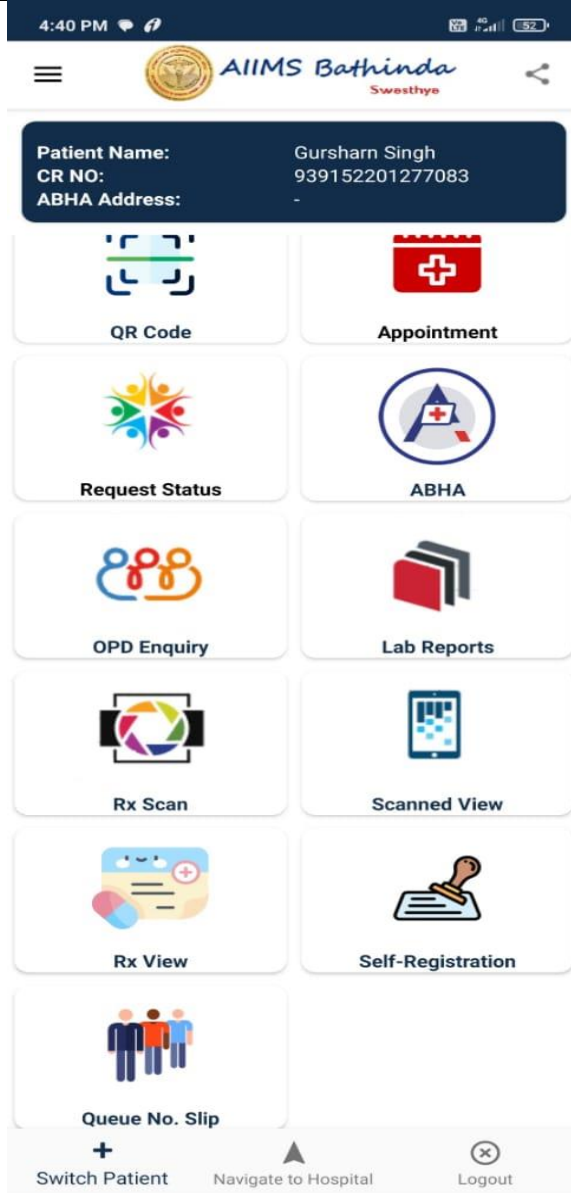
4:40 PM

52

AIIMS Bathinda
Swesthye

Patient Name: Gursharn Singh
CR NO: 939152201277083
ABHA Address: -

QR Code

Appointment

Request Status

ABHA

OPD Enquiry

Lab Reports

Rx Scan

Scanned View

Rx View

Self-Registration

Queue No. Slip

Switch Patient

Navigate to Hospital

Logout